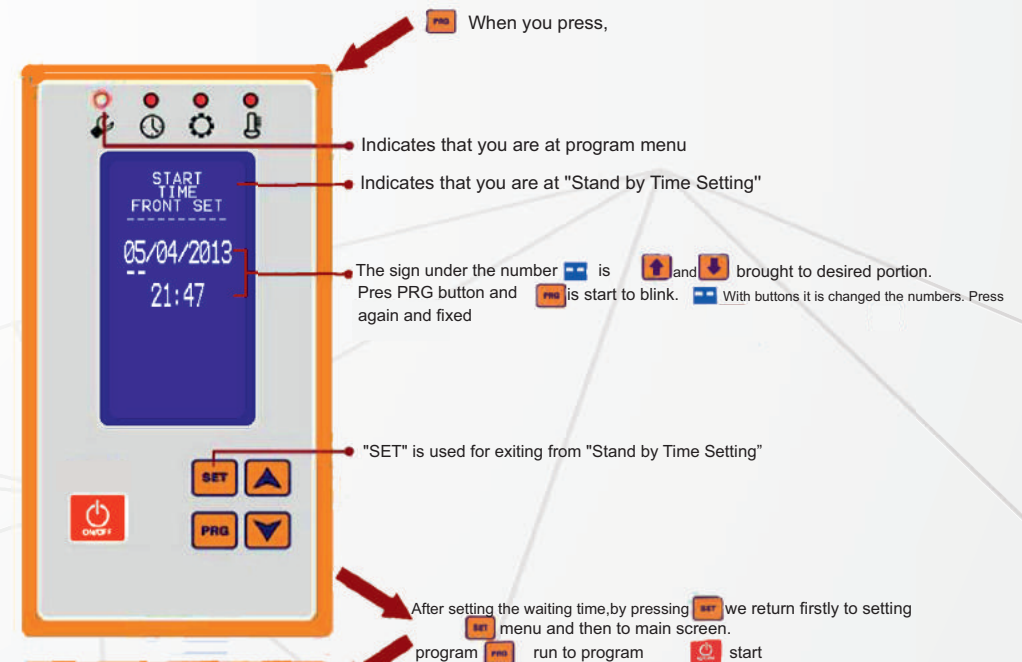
PRG When you press,

Indicates that you are at program menu

START TIME FRONT SET

Indicates that you are at "Stand by Time Setting"

05/04/2013
21:47

The sign under the number -- is and brought to desired portion. Pres PRG button and PRG is start to blink. -- With buttons it is changed the numbers. Press again and fixed

"SET" is used for exiting from "Stand by Time Setting"

SET
PRG
ON/OFF

After setting the waiting time,by pressing SET we return firstly to setting SET menu and then to main screen.

program PRG run to program ON/OFF start